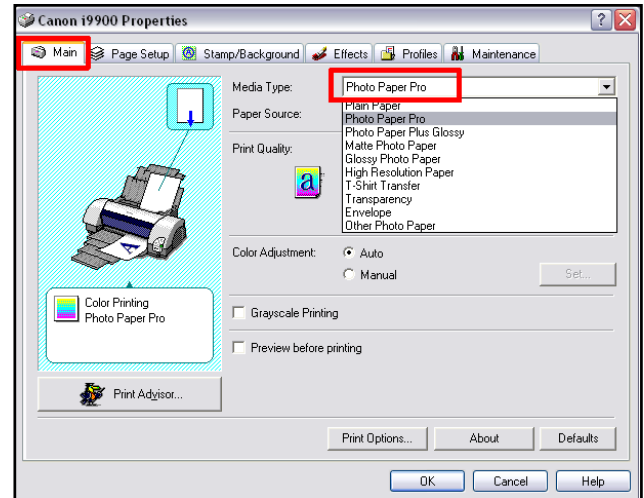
Canon i9900 Properties

?

X

Main

Page Setup

Stamp/Background

Effects

Profiles

Maintenance

Media Type:

Photo Paper Pro

Paper Source:

Plain Paper
Photo Paper Pro
Photo Paper Plus Glossy
Matte Photo Paper
Glossy Photo Paper
High Resolution Paper
T-Shirt Transfer
Transparency
Envelope
Other Photo Paper

Print Quality:

a

Color Adjustment:

Auto

Manual

Set...

Color Printing
Photo Paper Pro

Grayscale Printing

Preview before printing

Print Advisor...

Print Options...

About

Defaults

OK

Cancel

Help